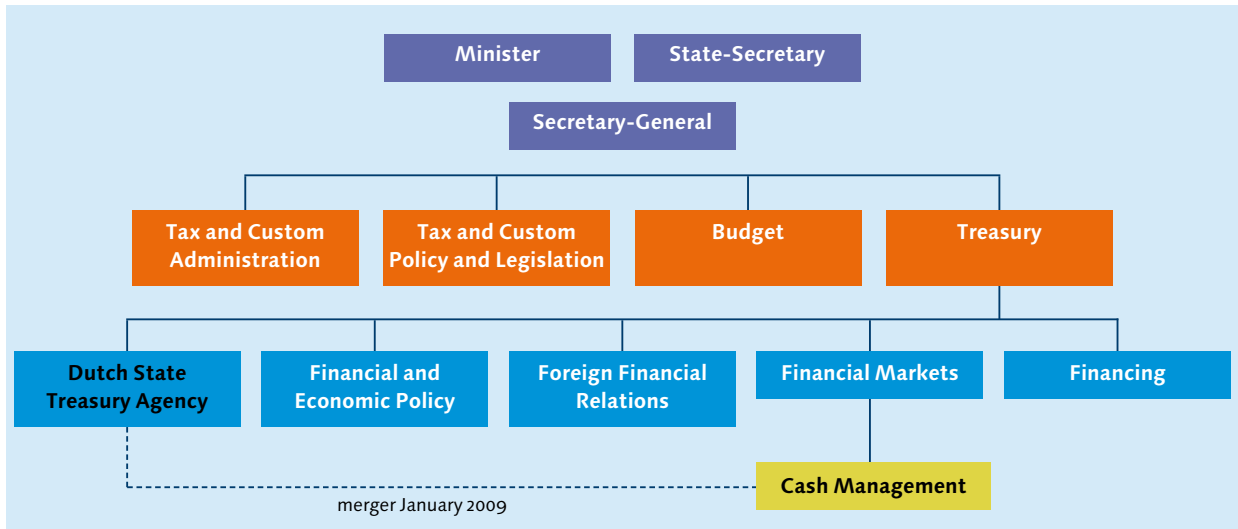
Minister

State-Secretary

Secretary-General

Tax and Custom Administration

Tax and Custom Policy and Legislation

Budget

Treasury

Dutch State Treasury Agency

Financial and Economic Policy

Foreign Financial Relations

Financial Markets

Financing

Cash Management

merger January 2009